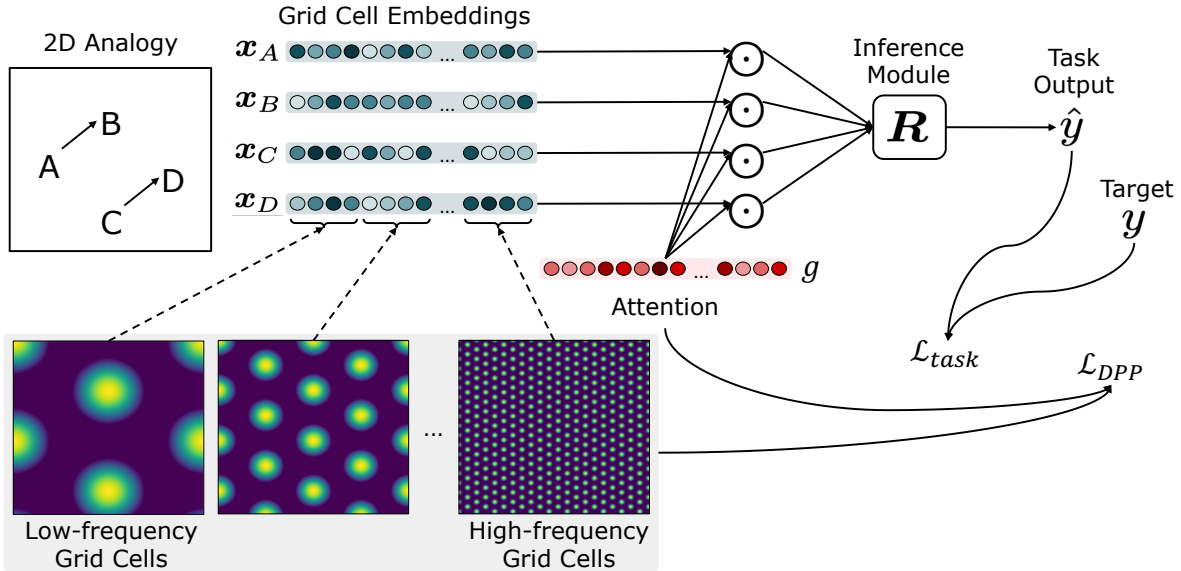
2D Analogy

A
B
C
D

Grid Cell Embeddings

$\boldsymbol{x}_A$ ...
$\boldsymbol{x}_B$ ...
$\boldsymbol{x}_C$ ...
$\boldsymbol{x}_D$ ...

$\odot$
$\odot$
$\odot$
$\odot$

Inference Module

$\boldsymbol{R}$

Task Output

$\hat{y}$

Target

$\boldsymbol{y}$

... $g$

Attention

$\mathcal{L}_{task}$

$\mathcal{L}_{DPP}$

...

Low-frequency Grid Cells

High-frequency Grid Cells